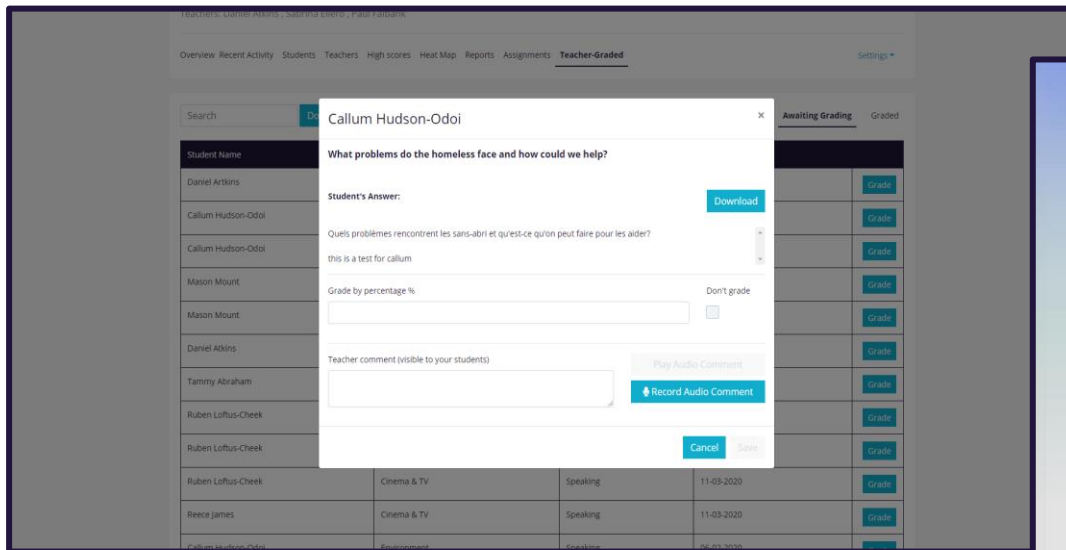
Teachers: Daniel Atkins , Sabrina Ellero , Paul Fairbank

Overview Recent Activity Students Teachers High scores Heat Map Reports Assignments Teacher-Graded

Settings ▾

Search

Do

Awaiting Grading Graded

Student Name

Daniel Artkins

Callum Hudson-Odoi

Callum Hudson-Odoi

Mason Mount

Mason Mount

Daniel Atkins

Tammy Abraham

Ruben Loftus-Cheek

Ruben Loftus-Cheek

| Ruben Loftus-Cheek | Cinema & TV | Speaking | 11-03-2020 | Grade |
|---|---|---|---|---|
| Reece James | Cinema & TV | Speaking | 11-03-2020 | Grade |
| Callum Hudson-Odoi | Environment | Speaking | 06-02-2020 | |

Grade
Grade
Grade
Grade
Grade
Grade
Grade
Grade
Grade

Callum Hudson-Odoi ×

What problems do the homeless face and how could we help?

Student's Answer:

Download

Quels problèmes rencontrent les sans-abri et qu'est-ce qu'on peut faire pour les aider?

this is a test for callum

Grade by percentage %

Don't grade

Teacher comment (visible to your students)

Play Audio Comment

Record Audio Comment

Cancel Save